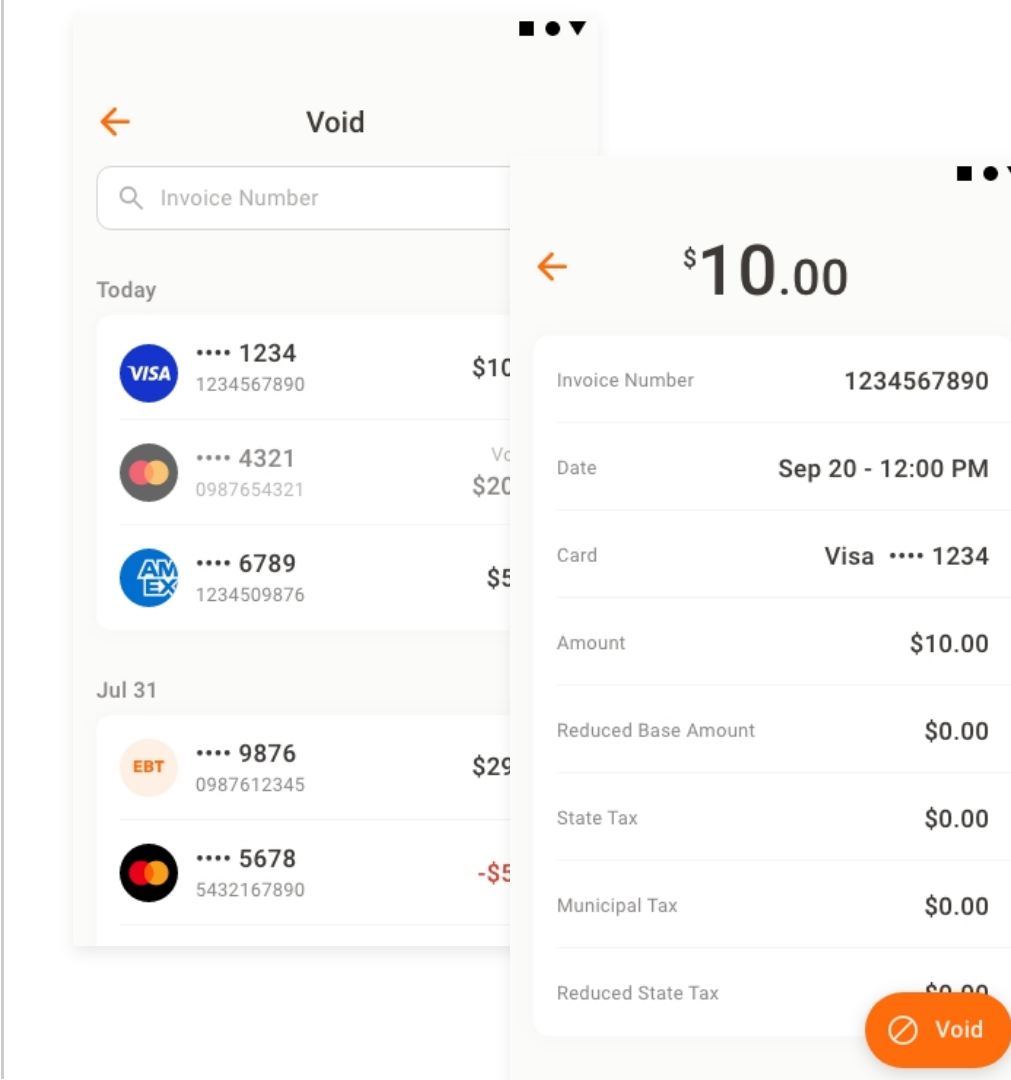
Void

Invoice Number

Today

VISA
•••• 1234
1234567890
$10

•••• 4321
0987654321
Vo
$20

AM EX
•••• 6789
1234509876
$5

Jul 31

EBT
•••• 9876
0987612345
$29

•••• 5678
5432167890
-$5

$10.00

| | |
|---|---|
| Invoice Number | 1234567890 |
| Date | Sep 20 - 12:00 PM |
| Card | Visa •••• 1234 |
| Amount | $10.00 |
| Reduced Base Amount | $0.00 |
| State Tax | $0.00 |
| Municipal Tax | $0.00 |
| Reduced State Tax | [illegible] |

Void